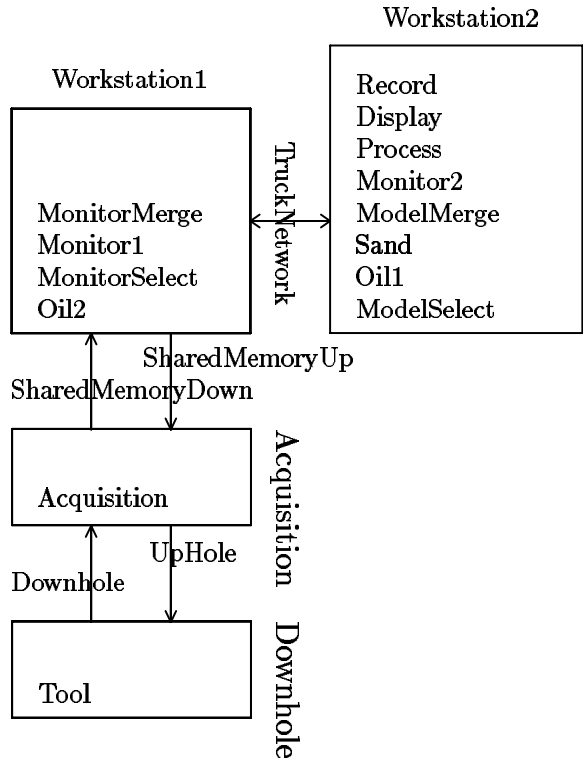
Workstation2

Workstation1

Record
Display
Process
Monitor2
ModelMerge
Sand
Oil1
ModelSelect

TruckNetwork

MonitorMerge
Monitor1
MonitorSelect
Oil2

SharedMemoryUp
SharedMemoryDown

Acquisition

Acquisition

UpHole
Downhole

Tool

Downhole